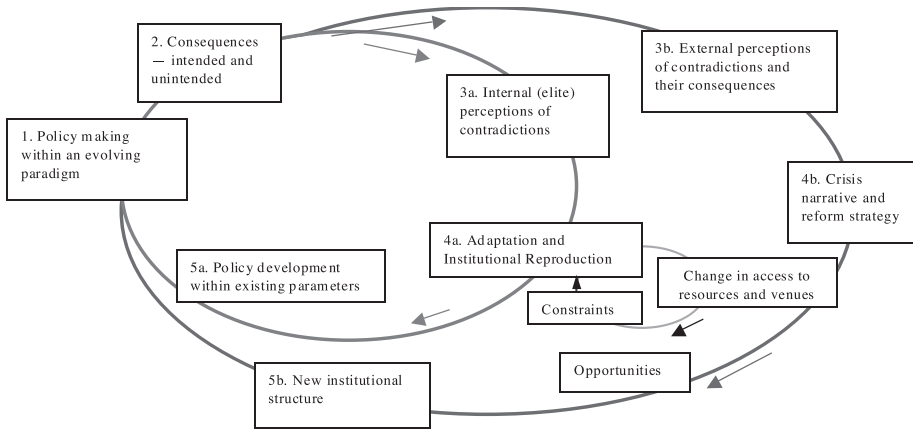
2. Consequences — intended and unintended

3b. External perceptions of contradictions and their consequences

3a. Internal (elite) perceptions of contradictions

1. Policy making within an evolving paradigm

4b. Crisis narrative and reform strategy

4a. Adaptation and Institutional Reproduction

5a. Policy development within existing parameters

Change in access to resources and venues

Constraints

Opportunities

5b. New institutional structure